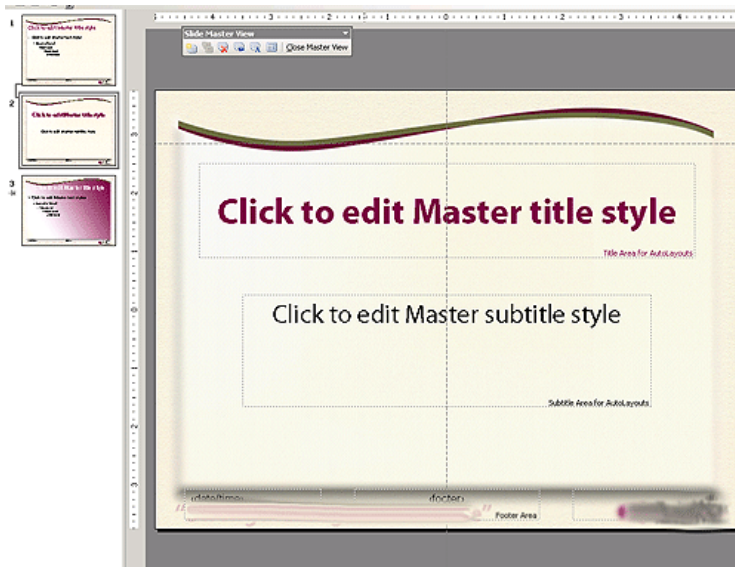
Slide Master View

Close Master View

1

2

3

Click to edit Master title style

Title Area for AutoLayouts

Click to edit Master subtitle style

Subtitle Area for AutoLayouts

<date/time>

<footer>

Footer Area